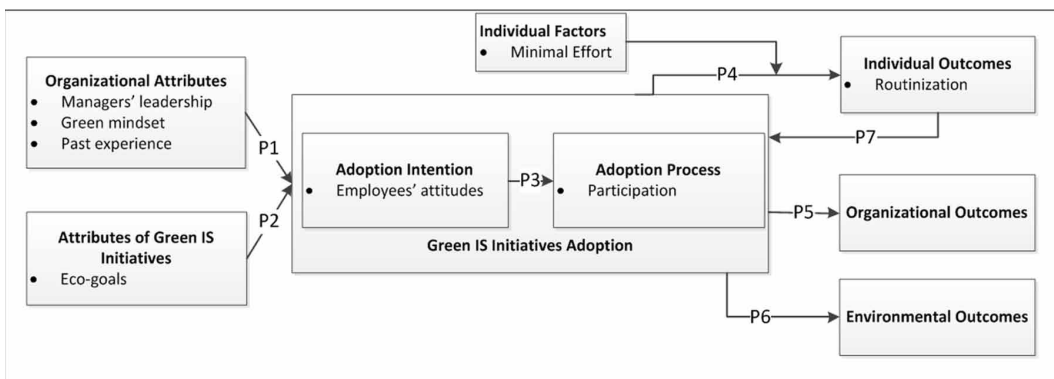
Individual Factors
• Minimal Effort

Organizational Attributes
• Managers' leadership
• Green mindset
• Past experience

P1

Attributes of Green IS Initiatives
• Eco-goals

P2

Adoption Intention
• Employees' attitudes

P3

Adoption Process
• Participation

Green IS Initiatives Adoption

P4

Individual Outcomes
• Routinization

P7

P5

Organizational Outcomes

P6

Environmental Outcomes